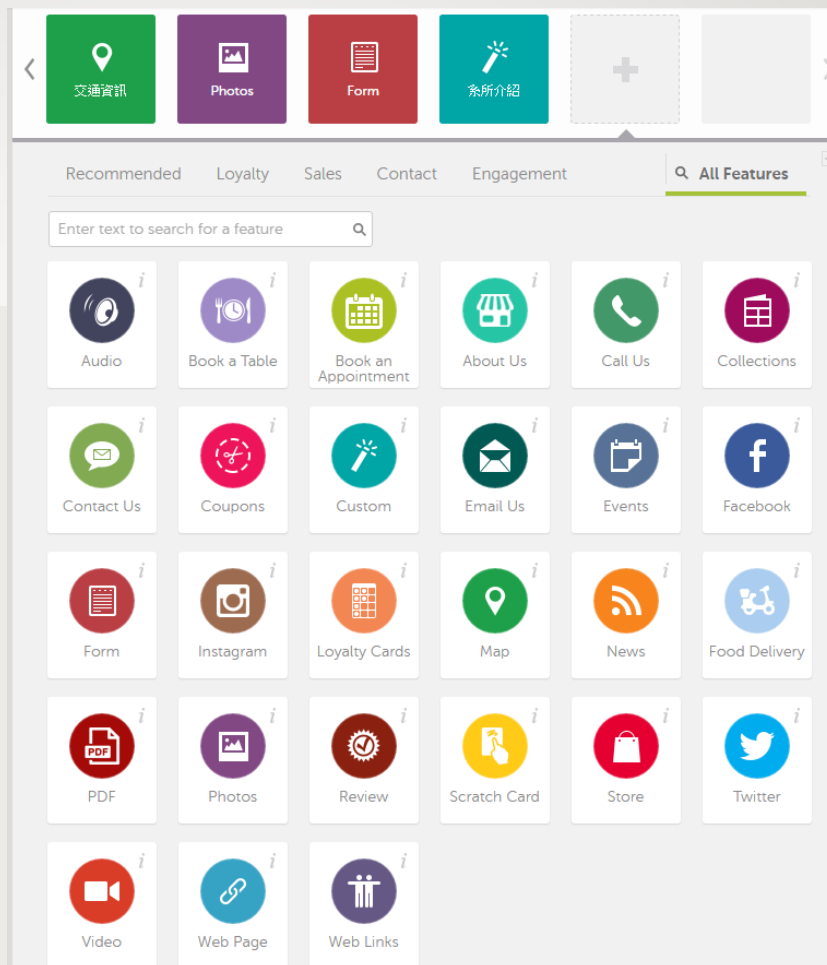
‹ 交通資訊 Photos Form 紊所介紹 +

Recommended Loyalty Sales Contact Engagement All Features

Enter text to search for a feature

Audio i
Book a Table i
Book an Appointment i
About Us i
Call Us i
Collections i
Contact Us i
Coupons i
Custom i
Email Us i
Events i
Facebook i
Form i
Instagram i
Loyalty Cards i
Map i
News i
Food Delivery i
PDF i
Photos i
Review i
Scratch Card i
Store i
Twitter i
Video i
Web Page i
Web Links i